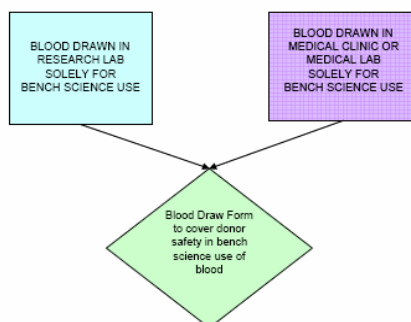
BLOOD DRAWN IN RESEARCH LAB SOLELY FOR BENCH SCIENCE USE

BLOOD DRAWN IN MEDICAL CLINIC OR MEDICAL LAB SOLELY FOR BENCH SCIENCE USE

Blood Draw Form to cover donor safety in bench science use of blood